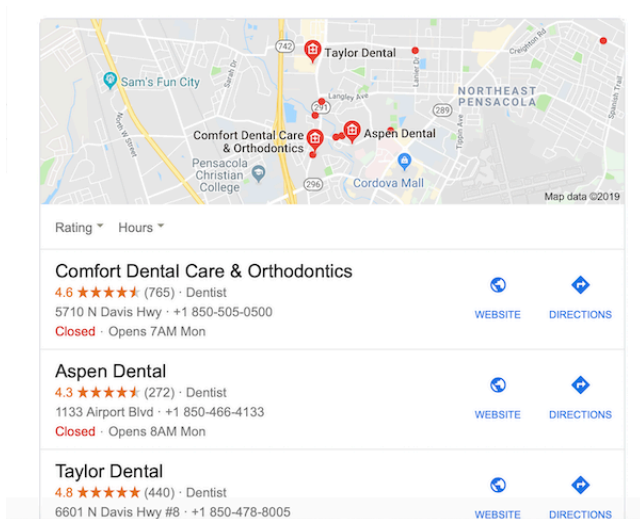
Taylor Dental
742
Sam's Fun City
Langley Ave
291
289
NORTHEAST PENSACOLA
Comfort Dental Care & Orthodontics
Aspen Dental
Pensacola Christian College
296
Cordova Mall
Map data ©2019

Rating
Hours

Comfort Dental Care & Orthodontics
4.6 ★★★★★ (765) · Dentist
5710 N Davis Hwy · +1 850-505-0500
Closed · Opens 7AM Mon
WEBSITE
DIRECTIONS

Aspen Dental
4.3 ★★★★★ (272) · Dentist
1133 Airport Blvd · +1 850-466-4133
Closed · Opens 8AM Mon
WEBSITE
DIRECTIONS

Taylor Dental
4.8 ★★★★★ (440) · Dentist
6601 N Davis Hwy #8 · +1 850-478-8005
WEBSITE
DIRECTIONS